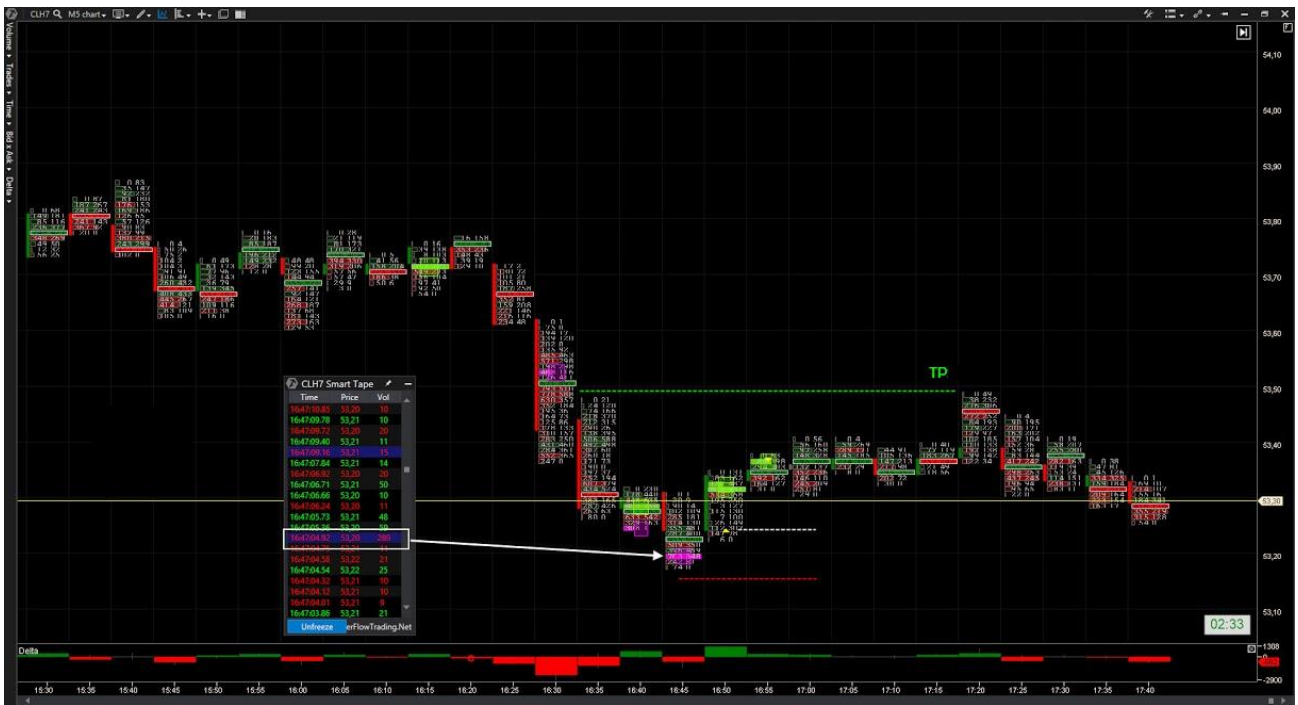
CLH7 M5 chart

Volume ▸ Trades ▸ Time ▸ Bid x Ask ▸ Delta ▸

54,10
54,00
53,90
53,80
53,70
53,60
53,50
53,40
53,30
53,20
53,10

TP

CLH7 Smart Tape

| Time | Price | Vol |
|---|---|---|
| 16:47:10.85 | 53,20 | 10 |
| 16:47:09.78 | 53,21 | 10 |
| 16:47:09.72 | 53,20 | 20 |
| 16:47:09.40 | 53,21 | 11 |
| 16:47:09.16 | 53,21 | 15 |
| 16:47:07.84 | 53,21 | 14 |
| 16:47:06.92 | 53,20 | 20 |
| 16:47:06.71 | 53,21 | 50 |
| 16:47:06.66 | 53,20 | 10 |
| 16:47:06.24 | 53,20 | 10 |
| 16:47:05.73 | 53,21 | 48 |
| 16:47:05.26 | 53,20 | 50 |
| 16:47:04.92 | 53,20 | 289 |
| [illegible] | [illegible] | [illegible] |
| 16:47:04.58 | 53,22 | 21 |
| 16:47:04.54 | 53,22 | 25 |
| 16:47:04.32 | 53,21 | 10 |
| 16:47:04.12 | 53,21 | 10 |
| 16:47:04.01 | 53,21 | 9 |
| 16:47:03.86 | 53,21 | 21 |

Unfreeze
erFlowTrading.Net

02:33

Delta
1308
-2900

15:30 15:35 15:40 15:45 15:50 15:55 16:00 16:05 16:10 16:15 16:20 16:25 16:30 16:35 16:40 16:45 16:50 16:55 17:00 17:05 17:10 17:15 17:20 17:25 17:30 17:35 17:40